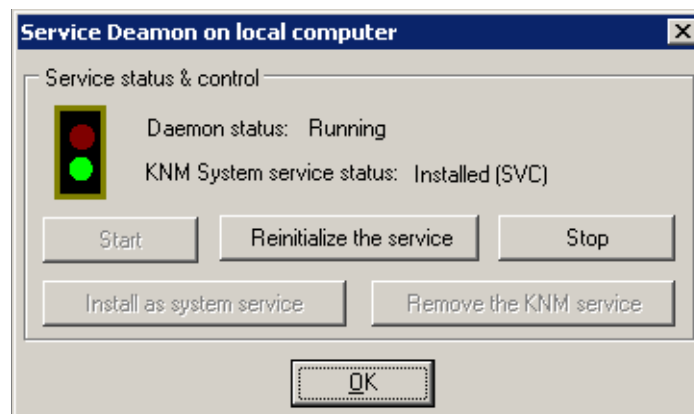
Service Deamon on local computer

Service status & control

Daemon status: Running

KNM System service status: Installed (SVC)

Start

Reinitialize the service

Stop

Install as system service

Remove the KNM service

OK